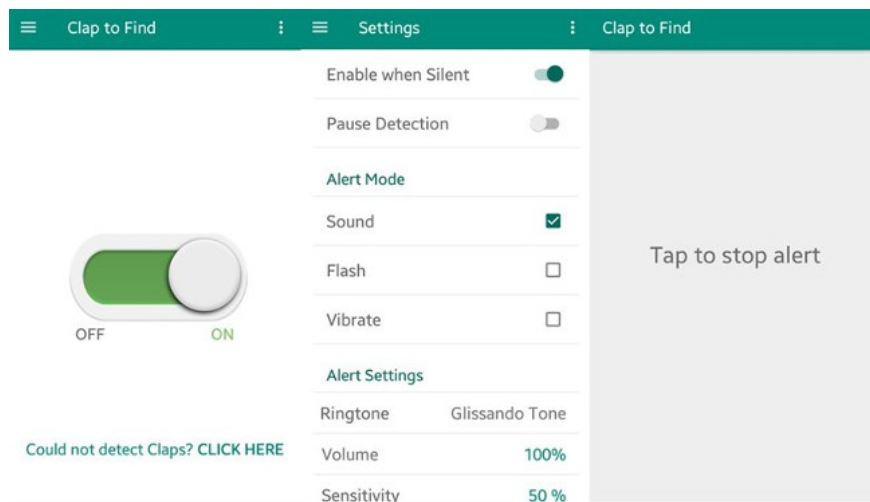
Clap to Find

OFF ON

Could not detect Claps? CLICK HERE

Settings

Enable when Silent

Pause Detection

Alert Mode

Sound

Flash

Vibrate

Alert Settings

Ringtone Glissando Tone

Volume 100%

Sensitivity 50 %

Clap to Find

Tap to stop alert